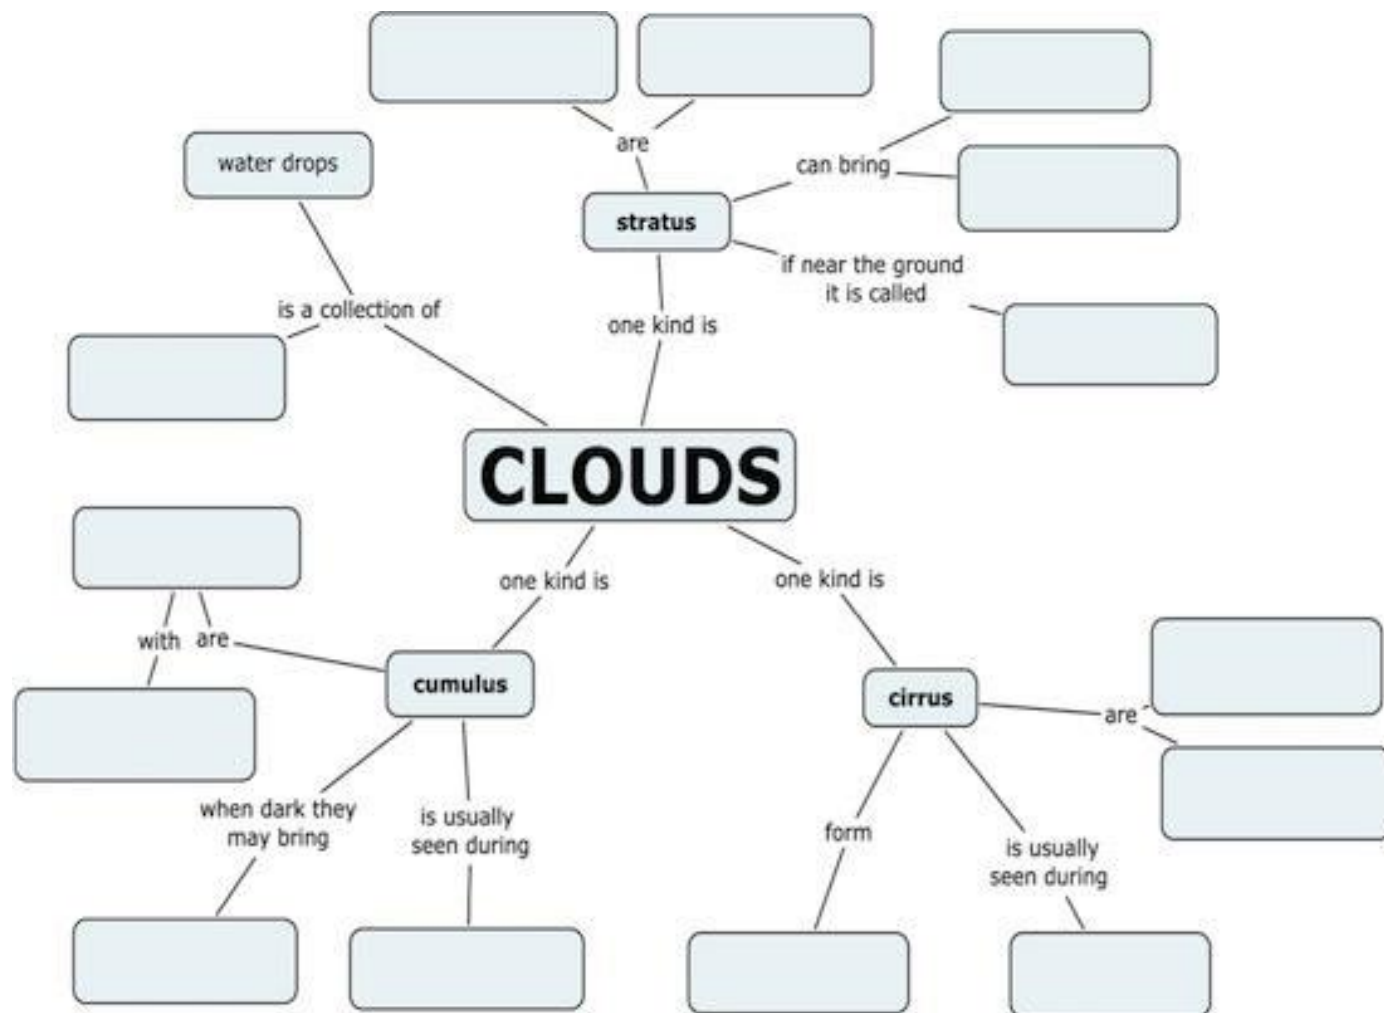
are

water drops

can bring

stratus

if near the ground it is called

is a collection of

one kind is

CLOUDS

one kind is

one kind is

with

are

cumulus

cirrus

are

when dark they may bring

is usually seen during

form

is usually seen during